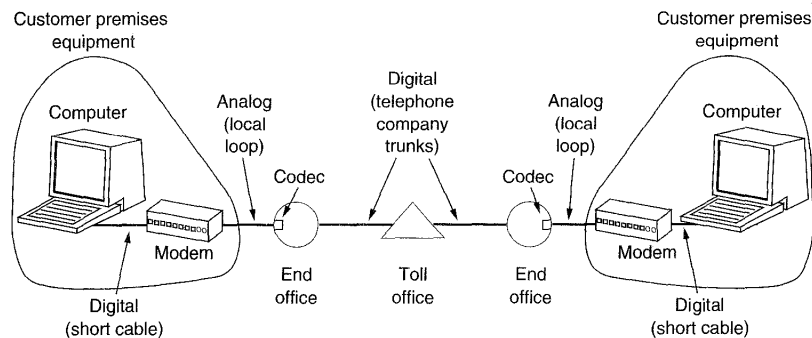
Customer premises equipment

Customer premises equipment

Computer

Analog (local loop)

Digital (telephone company trunks)

Analog (local loop)

Computer

Codec

Codec

Modem

Modem

End office

Toll office

End office

Digital (short cable)

Digital (short cable)